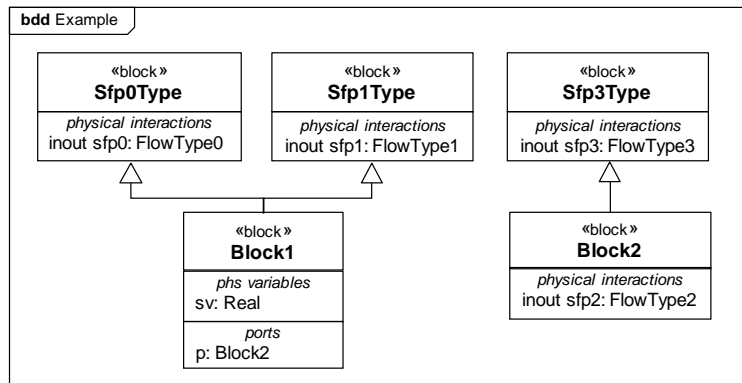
**bdd** Example

«block»
**Sfp0Type**
*physical interactions*
inout sfp0: FlowType0

«block»
**Sfp1Type**
*physical interactions*
inout sfp1: FlowType1

«block»
**Sfp3Type**
*physical interactions*
inout sfp3: FlowType3

«block»
**Block1**
*phs variables*
sv: Real
*ports*
p: Block2

«block»
**Block2**
*physical interactions*
inout sfp2: FlowType2